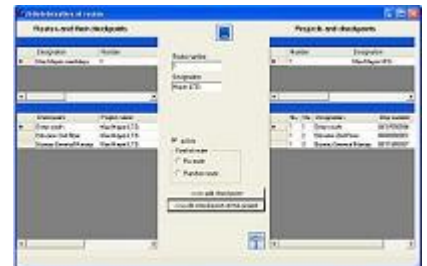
Administration of routes

Routes and their checkpoints

| | Designation | Number |
|---|---|---|
| ▸ | Mus Mayer markings | 1 |

| | Checkpoint | Project name |
|---|---|---|
| ▸ | Enter route | MusMayer LTD |
| | Elevator 2nd floor | MusMayer LTD |
| | Bureau General Manag | MusMayer LTD |

Route number
1
Designation
Route LTD

active
fixed route
Fix route
Random route

route add checkpoint
route add checkpoint of the project

Projects and checkpoints

| | Number | Designation |
|---|---|---|
| ▸ | 1 | MusMayer LTD |

| | No. | No. | Designation | Chip number |
|---|---|---|---|---|
| ▸ | 1 | 1 | Enter route | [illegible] |
| | 2 | 2 | Elevator 2nd floor | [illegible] |
| | 3 | 3 | Bureau General Manag | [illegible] |